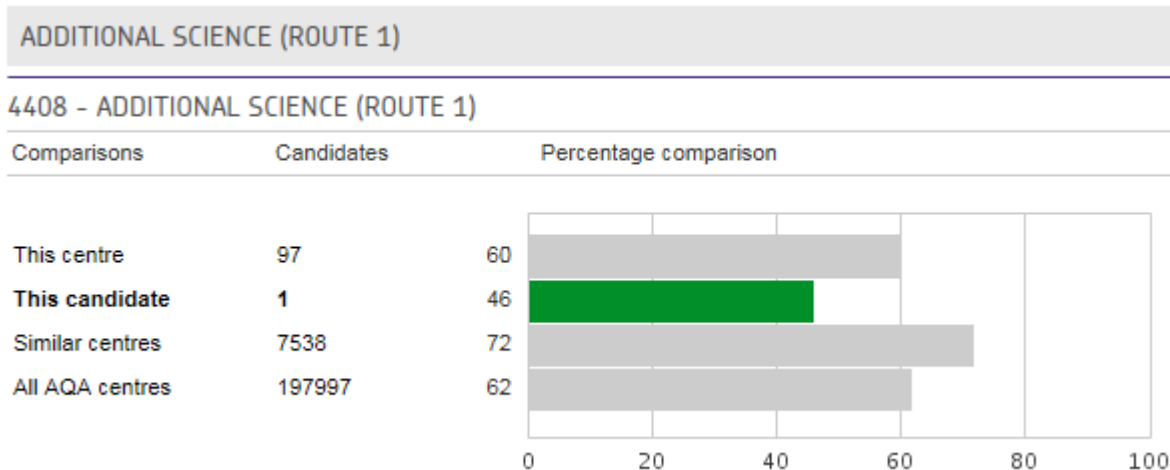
ADDITIONAL SCIENCE (ROUTE 1)

4408 - ADDITIONAL SCIENCE (ROUTE 1)

| Comparisons | Candidates | Percentage comparison |
|---|---|---|
| This centre | 97 | 60 |
| **This candidate** | **1** | 46 |
| Similar centres | 7538 | 72 |
| All AQA centres | 197997 | 62 |

0 20 40 60 80 100